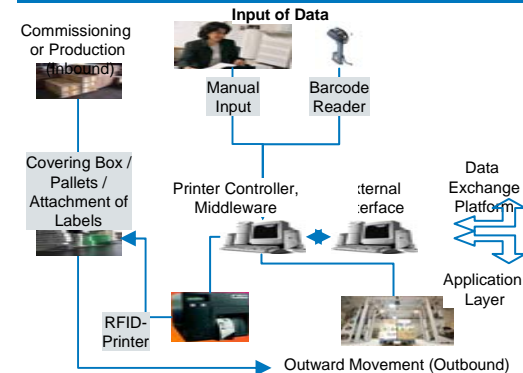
Input of Data

Commissioning or Production (Inbound)

Manual Input

Barcode Reader

Covering Box / Pallets / Attachment of Labels

Printer Controller, Middleware

xternal terface

Data Exchange Platform

Application Layer

RFID-Printer

Outward Movement (Outbound)